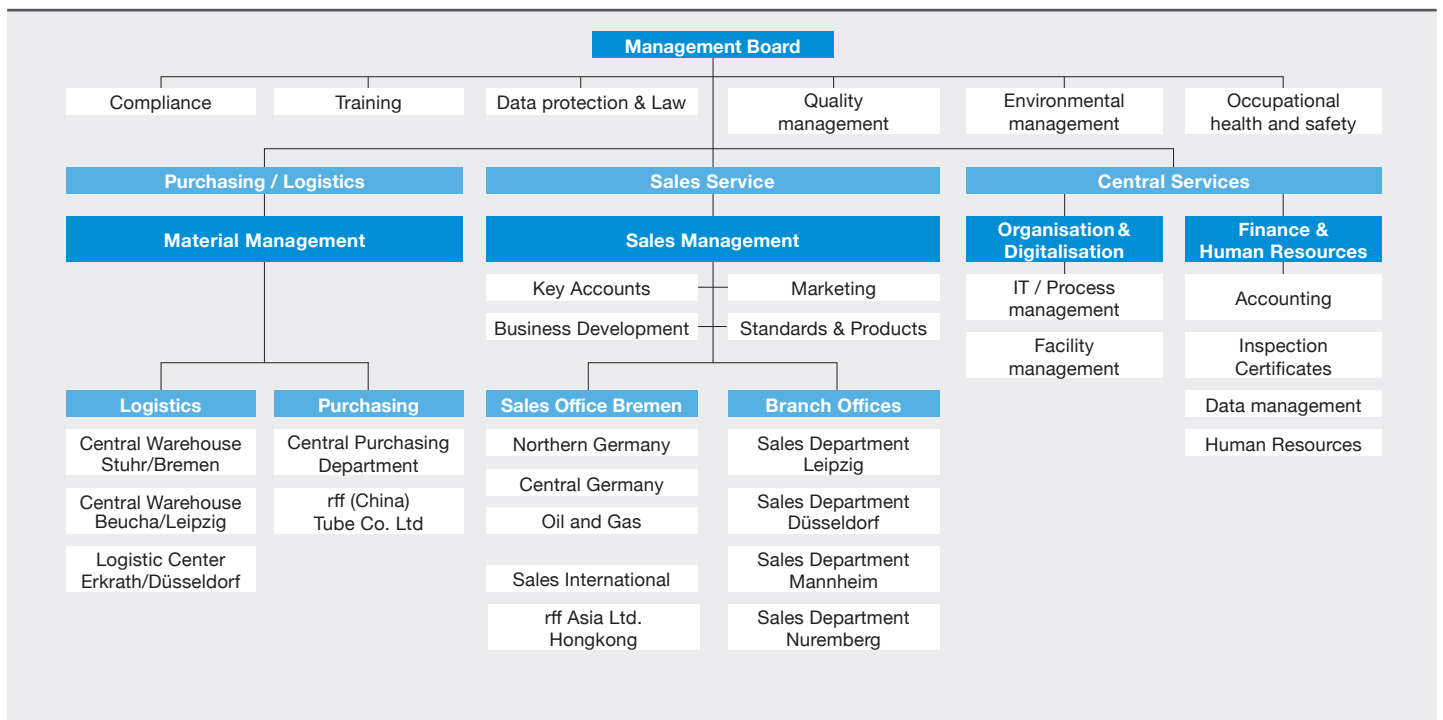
Management Board

Compliance

Training

Data protection & Law

Quality management

Environmental management

Occupational health and safety

Purchasing / Logistics

Material Management

Logistics

Central Warehouse Stuhr/Bremen

Central Warehouse Beucha/Leipzig

Logistic Center Erkrath/Düsseldorf

Purchasing

Central Purchasing Department

rff (China) Tube Co. Ltd

Sales Service

Sales Management

Key Accounts

Marketing

Business Development

Standards & Products

Sales Office Bremen

Northern Germany

Central Germany

Oil and Gas

Sales International

rff Asia Ltd. Hongkong

Branch Offices

Sales Department Leipzig

Sales Department Düsseldorf

Sales Department Mannheim

Sales Department Nuremberg

Central Services

Organisation & Digitalisation

IT / Process management

Facility management

Finance & Human Resources

Accounting

Inspection Certificates

Data management

Human Resources